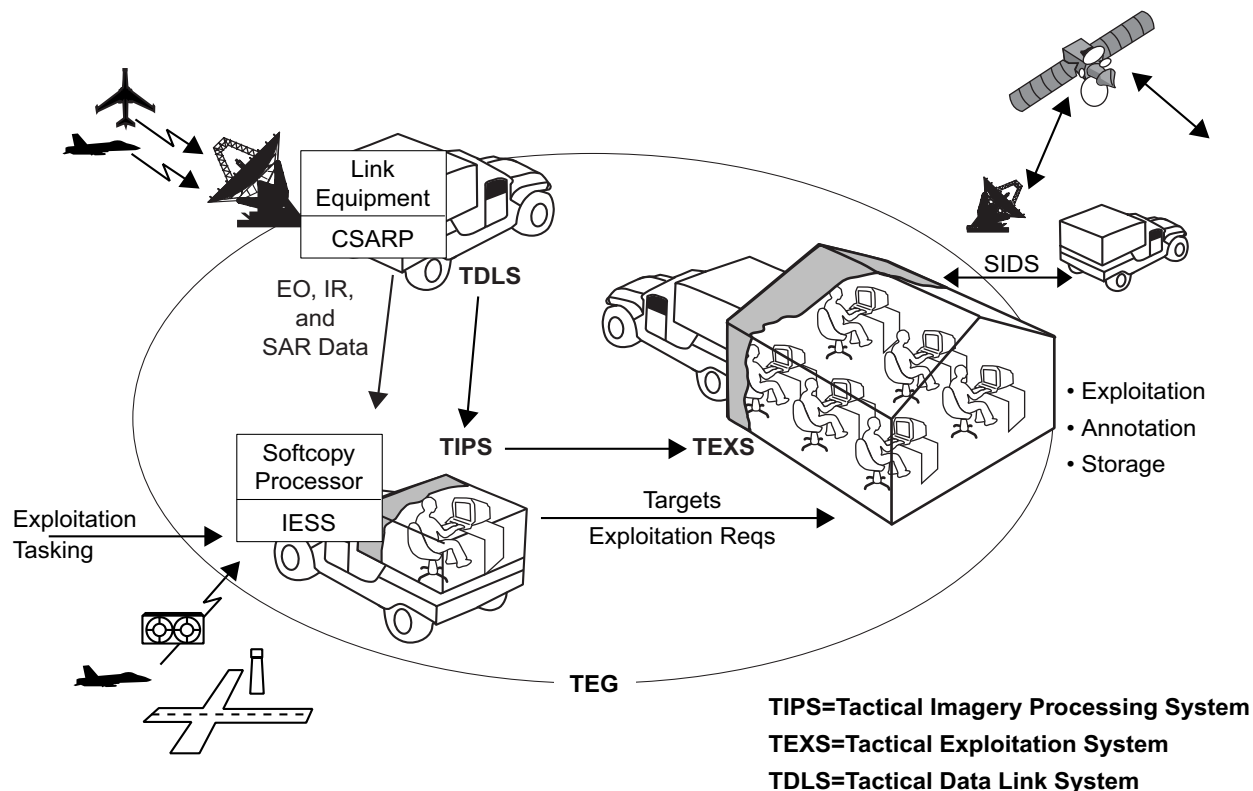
Link Equipment

CSARP

TDLS

EO, IR, and SAR Data

SIDS

Softcopy Processor

IESS

TIPS

TEXS

• Exploitation
• Annotation
• Storage

Exploitation Tasking

Targets
Exploitation Reqs

TEG

TIPS=Tactical Imagery Processing System
TEXS=Tactical Exploitation System
TDLS=Tactical Data Link System